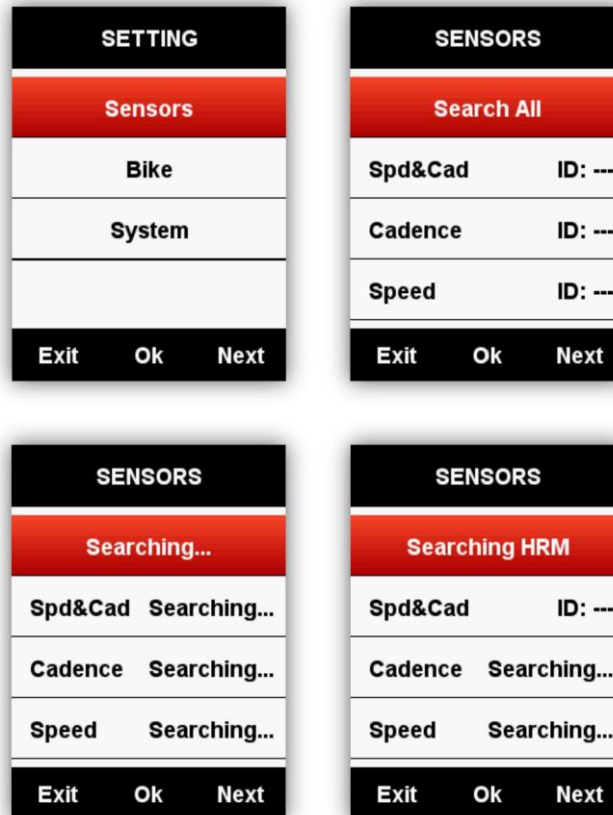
SETTING

Sensors

Bike

System

Exit Ok Next

SENSORS

Search All

Spd&Cad ID: ---

Cadence ID: ---

Speed ID: ---

Exit Ok Next

SENSORS

Searching...

Spd&Cad Searching...

Cadence Searching...

Speed Searching...

Exit Ok Next

SENSORS

Searching HRM

Spd&Cad ID: ---

Cadence Searching...

Speed Searching...

Exit Ok Next